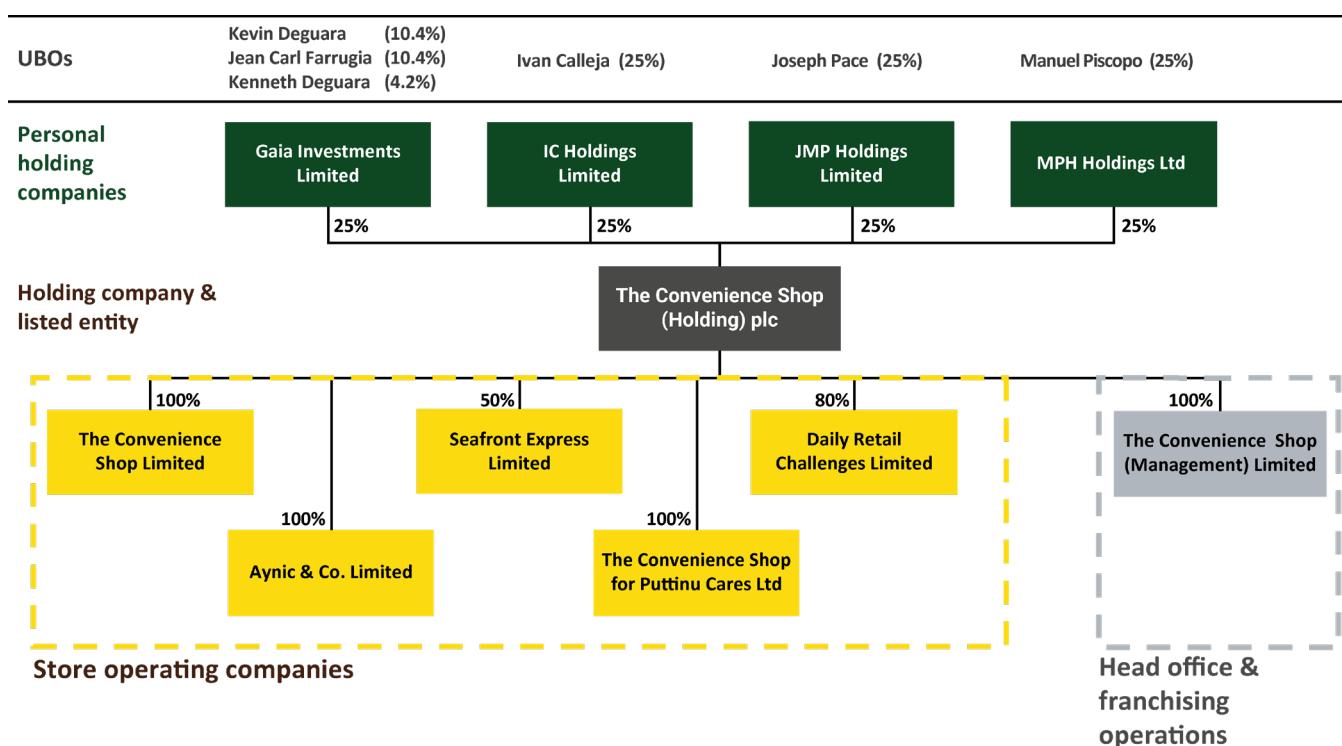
UBOs

Kevin Deguara (10.4%)
Jean Carl Farrugia (10.4%)
Kenneth Deguara (4.2%)

Ivan Calleja (25%)

Joseph Pace (25%)

Manuel Piscopo (25%)

Personal holding companies

Gaia Investments Limited

IC Holdings Limited

JMP Holdings Limited

MPH Holdings Ltd

25%

25%

25%

25%

Holding company & listed entity

The Convenience Shop (Holding) plc

100%

The Convenience Shop Limited

50%

Seafront Express Limited

80%

Daily Retail Challenges Limited

100%

The Convenience Shop (Management) Limited

100%

Aynic & Co. Limited

100%

The Convenience Shop for Puttinu Cares Ltd

Store operating companies

Head office & franchising operations